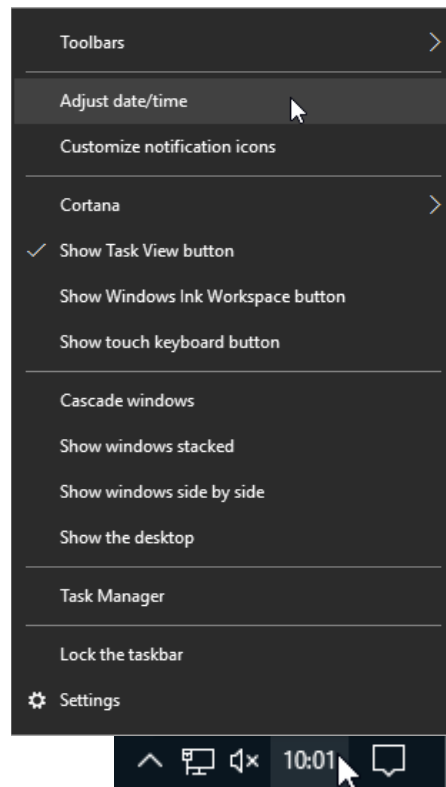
Toolbars

Adjust date/time

Customize notification icons

Cortana

Show Task View button

Show Windows Ink Workspace button

Show touch keyboard button

Cascade windows

Show windows stacked

Show windows side by side

Show the desktop

Task Manager

Lock the taskbar

Settings

10:01